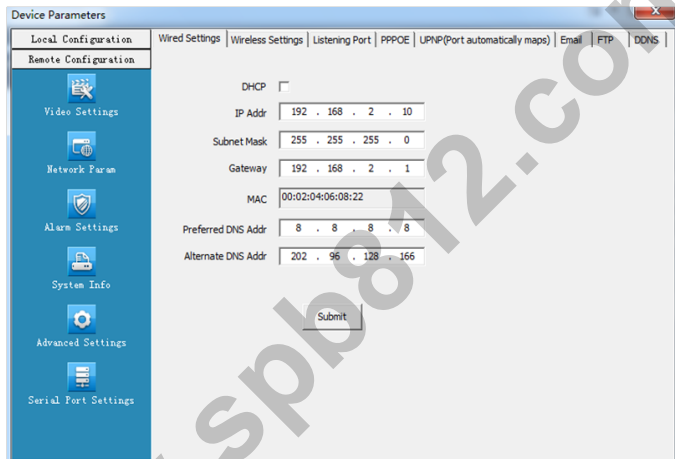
Device Parameters

Local Configuration
Remote Configuration
Video Settings
Network Param
Alarm Settings
System Info
Advanced Settings
Serial Port Settings

Wired Settings | Wireless Settings | Listening Port | PPPOE | UPNP(Port automatically maps) | Email | FTP | DDNS

DHCP
IP Addr 192 . 168 . 2 . 10
Subnet Mask 255 . 255 . 255 . 0
Gateway 192 . 168 . 2 . 1
MAC 00:02:04:06:08:22
Preferred DNS Addr 8 . 8 . 8 . 8
Alternate DNS Addr 202 . 96 . 128 . 166

Submit

spb812.co